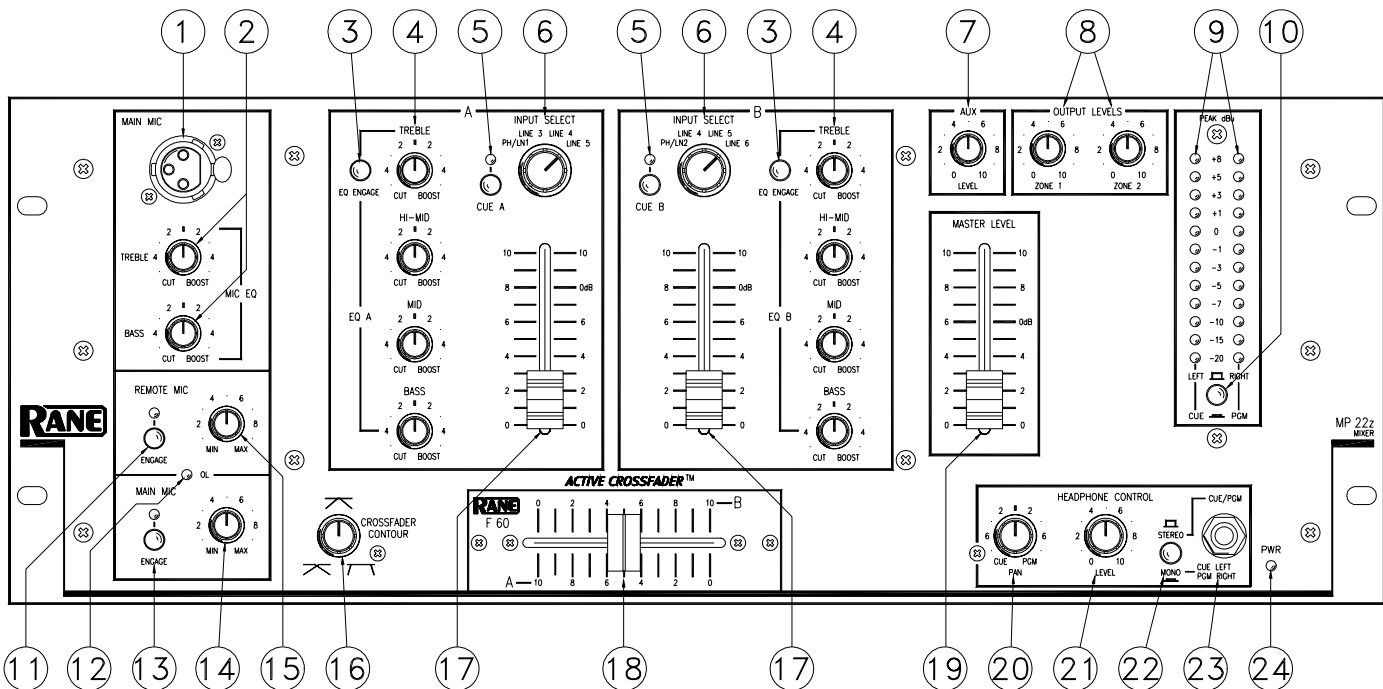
1 2 3 4 5 6 5 6 3 4 7 8 9 10

MAIN MIC

TREBLE 4 2 2 4 CUT BOOST

BASS 4 2 2 4 CUT BOOST

MIC EQ

REMOTE MIC

ENGAGE

OL

MAIN MIC

ENGAGE

2 4 6 8 MIN MAX

2 4 6 8 MIN MAX

RANE

A

TREBLE

EQ ENGAGE

2 2 4 4 CUT BOOST

CUE A

INPUT SELECT

LINE 3 LINE 4 PH/LN1 LINE 5

HI-MID

2 2 4 4 CUT BOOST

EQ A

MID

2 2 4 4 CUT BOOST

BASS

2 2 4 4 CUT BOOST

10 8 6 4 2 0

10 0dB 6 4 2 0

B

INPUT SELECT

LINE 4 LINE 5 PH/LN2 LINE 6

CUE B

TREBLE

EQ ENGAGE

2 2 4 4 CUT BOOST

HI-MID

2 2 4 4 CUT BOOST

EQ B

MID

2 2 4 4 CUT BOOST

BASS

2 2 4 4 CUT BOOST

10 8 6 4 2 0

10 0dB 6 4 2 0

AUX

2 4 6 8 0 10 LEVEL

OUTPUT LEVELS

2 4 6 8 0 10 ZONE 1

2 4 6 8 0 10 ZONE 2

MASTER LEVEL

10 8 6 4 2 0

10 8 0dB 4 2 0

PEAK dBu

+8 +5 +3 +1 0 -1 -3 -5 -7 -10 -15 -20

LEFT RIGHT

CUE PGM

MP 22z MIXER

CROSSFADER CONTOUR

ACTIVE CROSSFADER™

RANE F 60

0 2 4 6 8 10 — B

A — 10 8 6 4 2 0

HEADPHONE CONTROL

6 2 2 6 CUE PGM PAN

2 4 6 8 0 10 LEVEL

STEREO

MONO

CUE/PGM

CUE LEFT PGM RIGHT

PWR

11 12 13 14 15 16 17 18 17 19 20 21 22 23 24